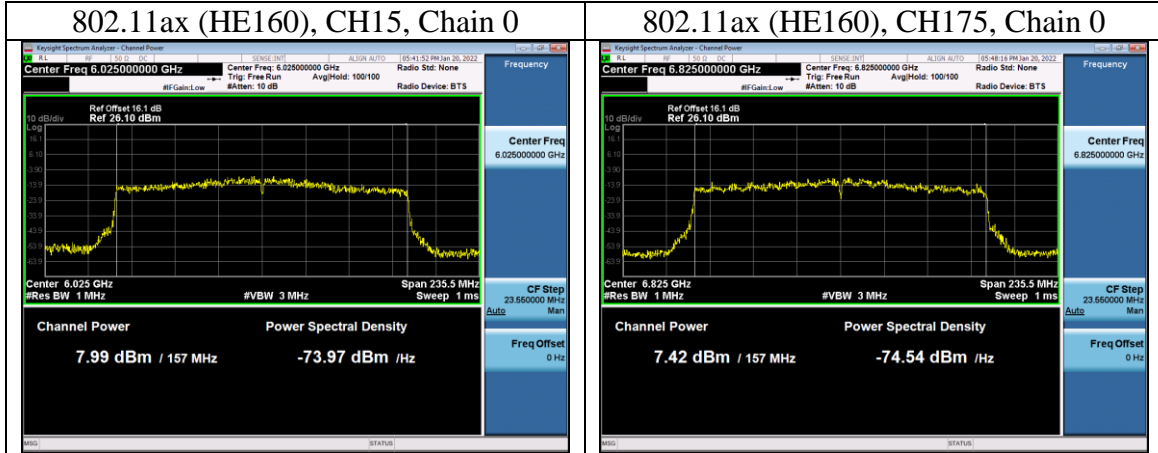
| 802.11ax (HE160), CH15, Chain 0 | 802.11ax (HE160), CH175, Chain 0 |
|---|---|
| Keysight Spectrum Analyzer - Channel Power<br>RL RF 50 Ω DC SENSE:INT ALIGN AUTO 05:41:52 PM Jan 20, 2022<br>Center Freq 6.025000000 GHz<br>Center Freq: 6.025000000 GHz Trig: Free Run Avg\|Hold: 100/100 #Atten: 10 dB<br>#IFGain:Low<br>Radio Std: None<br>Radio Device: BTS<br>Frequency<br>Ref Offset 16.1 dB<br>10 dB/div Ref 26.10 dBm<br>Log<br>16.1<br>6.10<br>-3.90<br>-13.9<br>-23.9<br>-33.9<br>-43.9<br>-53.9<br>-63.9<br>Center 6.025 GHz<br>#Res BW 1 MHz<br>#VBW 3 MHz<br>Span 235.5 MHz<br>Sweep 1 ms<br>Center Freq 6.025000000 GHz<br>CF Step 23.550000 MHz<br>Auto Man<br>Freq Offset 0 Hz<br>Channel Power<br>7.99 dBm / 157 MHz<br>Power Spectral Density<br>-73.97 dBm /Hz<br>MSG<br>STATUS | Keysight Spectrum Analyzer - Channel Power<br>RL RF 50 Ω DC SENSE:INT ALIGN AUTO 05:48:16 PM Jan 20, 2022<br>Center Freq 6.825000000 GHz<br>Center Freq: 6.825000000 GHz Trig: Free Run Avg\|Hold: 100/100 #Atten: 10 dB<br>#IFGain:Low<br>Radio Std: None<br>Radio Device: BTS<br>Frequency<br>Ref Offset 16.1 dB<br>10 dB/div Ref 26.10 dBm<br>Log<br>16.1<br>6.10<br>-3.90<br>-13.9<br>-23.9<br>-33.9<br>-43.9<br>-53.9<br>-63.9<br>Center 6.825 GHz<br>#Res BW 1 MHz<br>#VBW 3 MHz<br>Span 235.5 MHz<br>Sweep 1 ms<br>Center Freq 6.825000000 GHz<br>CF Step 23.550000 MHz<br>Auto Man<br>Freq Offset 0 Hz<br>Channel Power<br>7.42 dBm / 157 MHz<br>Power Spectral Density<br>-74.54 dBm /Hz<br>MSG<br>STATUS |